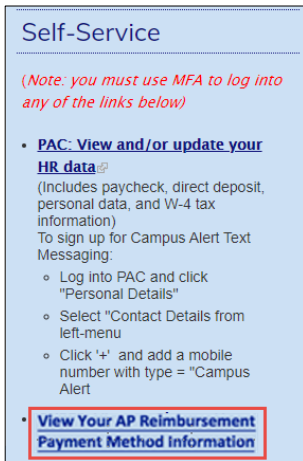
Self-Service

(Note: you must use MFA to log into any of the links below)

- PAC: View and/or update your HR data
(Includes paycheck, direct deposit, personal data, and W-4 tax information)
To sign up for Campus Alert Text Messaging:
  - Log into PAC and click "Personal Details"
  - Select "Contact Details from left-menu
  - Click '+' and add a mobile number with type = "Campus Alert

- View Your AP Reimbursement Payment Method information